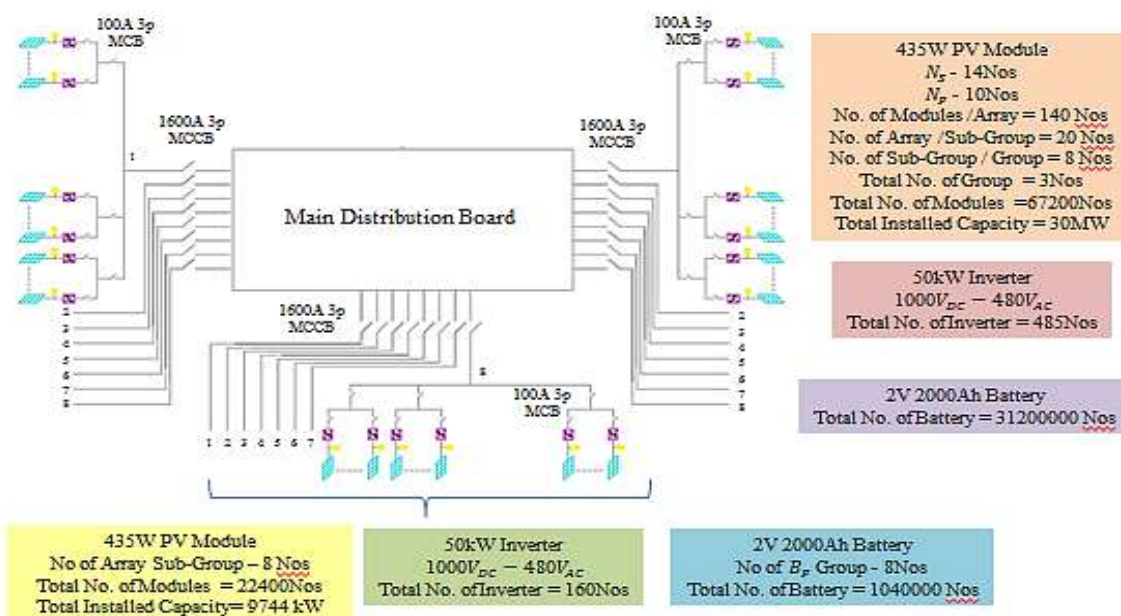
100A 3p MCB

1600A 3p MCCB

1

Main Distribution Board

100A 3p MCB

1600A 3p MCCB

435W PV Module
$N_S$ - 14Nos
$N_P$ - 10Nos
No. of Modules /Array = 140 Nos
No. of Array /Sub-Group = 20 Nos
No. of Sub-Group / Group = 8 Nos
Total No. of Group = 3Nos
Total No. of Modules = 67200Nos
Total Installed Capacity = 30MW

50kW Inverter
$1000V_{DC} - 480V_{AC}$
Total No. of Inverter = 485Nos

2V 2000Ah Battery
Total No. of Battery = 31200000 Nos

1600A 3p MCCB

2 3 4 5 6 7 8

8

100A 3p MCB

1 2 3 4 5 6 7

2 3 4 5 6 7 8

435W PV Module
No of Array Sub-Group – 8 Nos
Total No. of Modules = 22400Nos
Total Installed Capacity= 9744 kW

50kW Inverter
$1000V_{DC} - 480V_{AC}$
Total No. of Inverter = 160Nos

2V 2000Ah Battery
No of $B_P$ Group - 8Nos
Total No. of Battery = 1040000 Nos